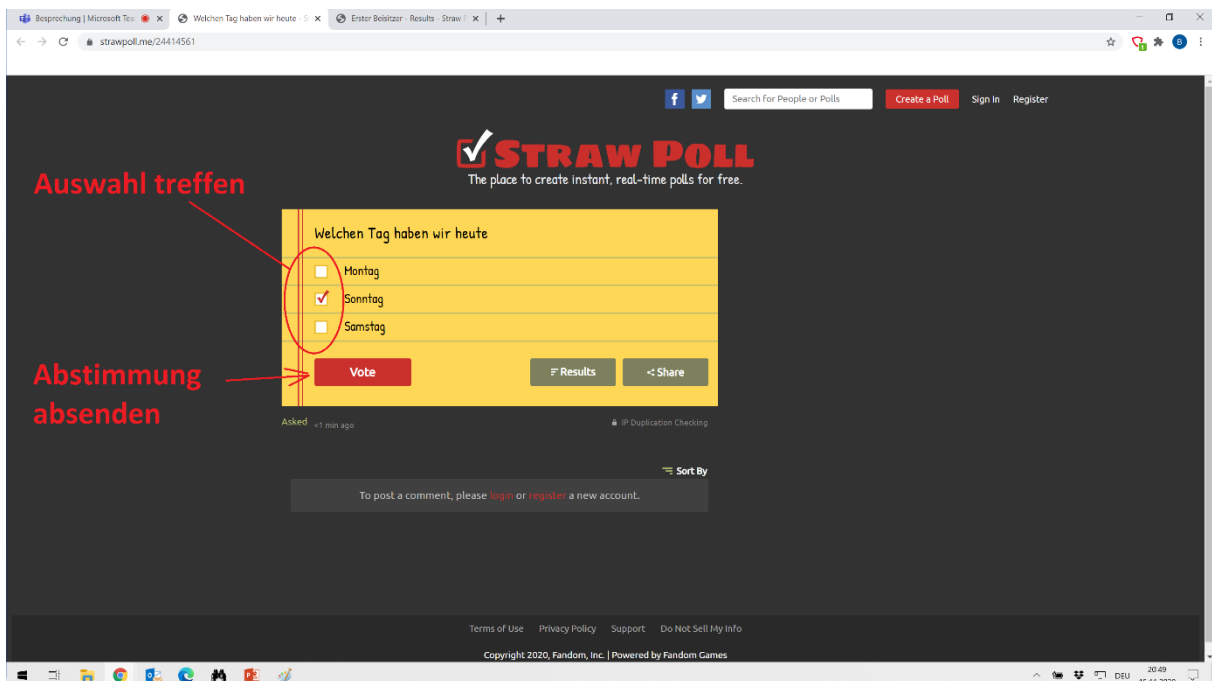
Besprechung | Microsoft Tea ✕ | Welchen Tag haben wir heute - S ✕ | Erster Beisitzer - Results - Straw P ✕ | +

strawpoll.me/24414561

Search for People or Polls | Create a Poll | Sign In | Register

STRAW POLL
The place to create instant, real-time polls for free.

Auswahl treffen

Welchen Tag haben wir heute

Montag
Sonntag
Samstag

Abstimmung absenden

Vote | Results | Share

Asked <1 min ago | IP Duplication Checking

Sort By

To post a comment, please login or register a new account.

Terms of Use | Privacy Policy | Support | Do Not Sell My Info

Copyright 2020, Fandom, Inc. | Powered by Fandom Games

DEU 20:49 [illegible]